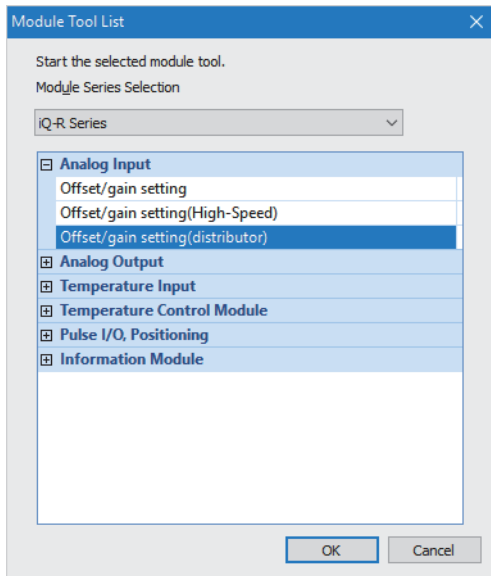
Module Tool List

Start the selected module tool.

Module Series Selection

iQ-R Series

Analog Input
Offset/gain setting
Offset/gain setting(High-Speed)
Offset/gain setting(distributor)
Analog Output
Temperature Input
Temperature Control Module
Pulse I/O, Positioning
Information Module

OK Cancel